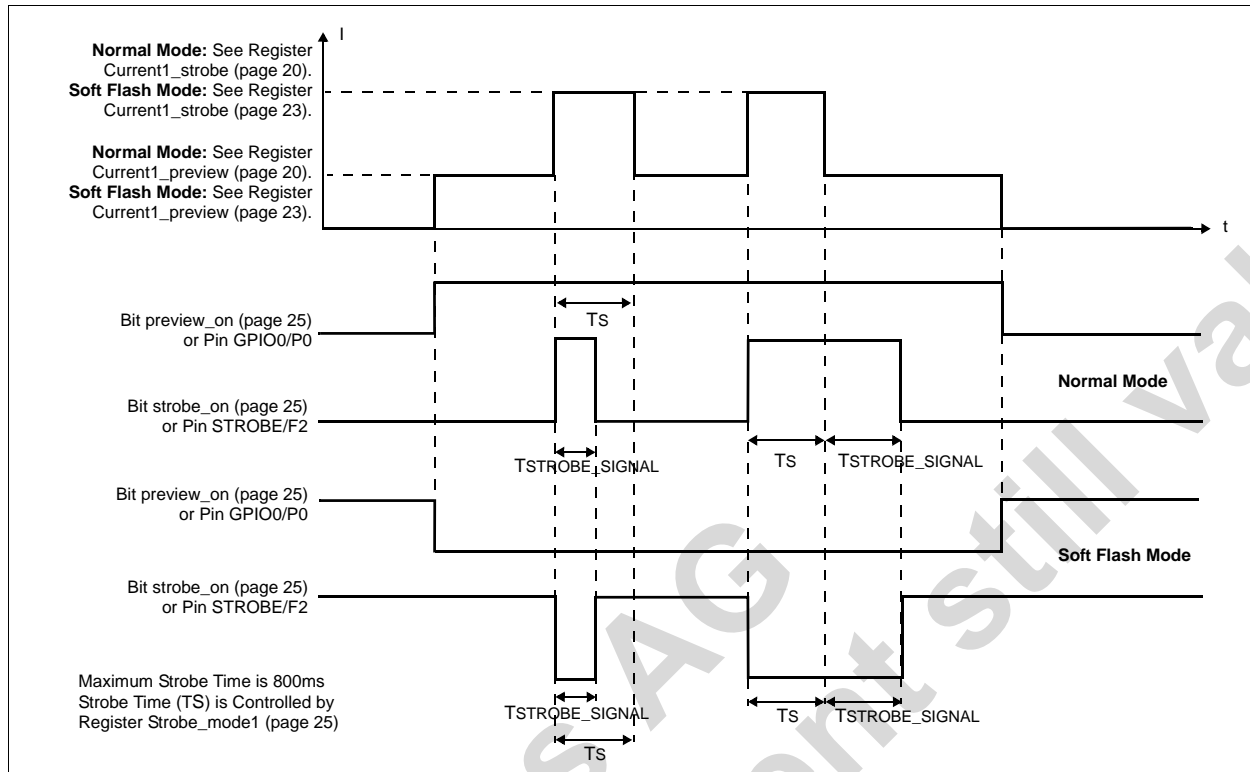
I

Normal Mode: See Register Current1_strobe (page 20).
Soft Flash Mode: See Register Current1_strobe (page 23).

Normal Mode: See Register Current1_preview (page 20).
Soft Flash Mode: See Register Current1_preview (page 23).

t

Bit preview_on (page 25) or Pin GPIO0/P0

TS

Bit strobe_on (page 25) or Pin STROBE/F2

Normal Mode

TSTROBE_SIGNAL

TS

TSTROBE_SIGNAL

Bit preview_on (page 25) or Pin GPIO0/P0

Soft Flash Mode

Bit strobe_on (page 25) or Pin STROBE/F2

Maximum Strobe Time is 800ms
Strobe Time (TS) is Controlled by Register Strobe_mode1 (page 25)

TSTROBE_SIGNAL

TS

TS

TSTROBE_SIGNAL

SAG

ent still va